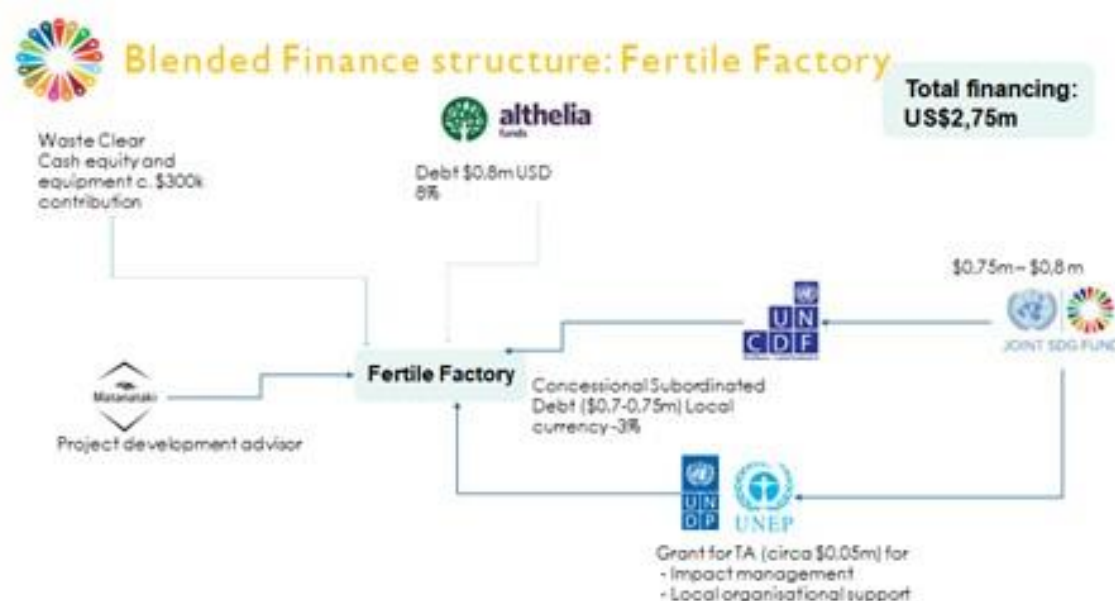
Blended Finance structure: Fertile Factory

Total financing: US$2,75m

althelia funds

Waste Clear Cash equity and equipment c. $300k contribution

Debt $0.8m USD 8%

$0.75m – $0,8 m

U N C D F

JOINT SDG FUND

Matanataki

Project development advisor

Fertile Factory

Concessional Subordinated Debt ($0.7-0.75m) Local currency -3%

U N D P

UNEP

Grant for TA (circa $0.05m) for
- Impact management
- Local organisational support